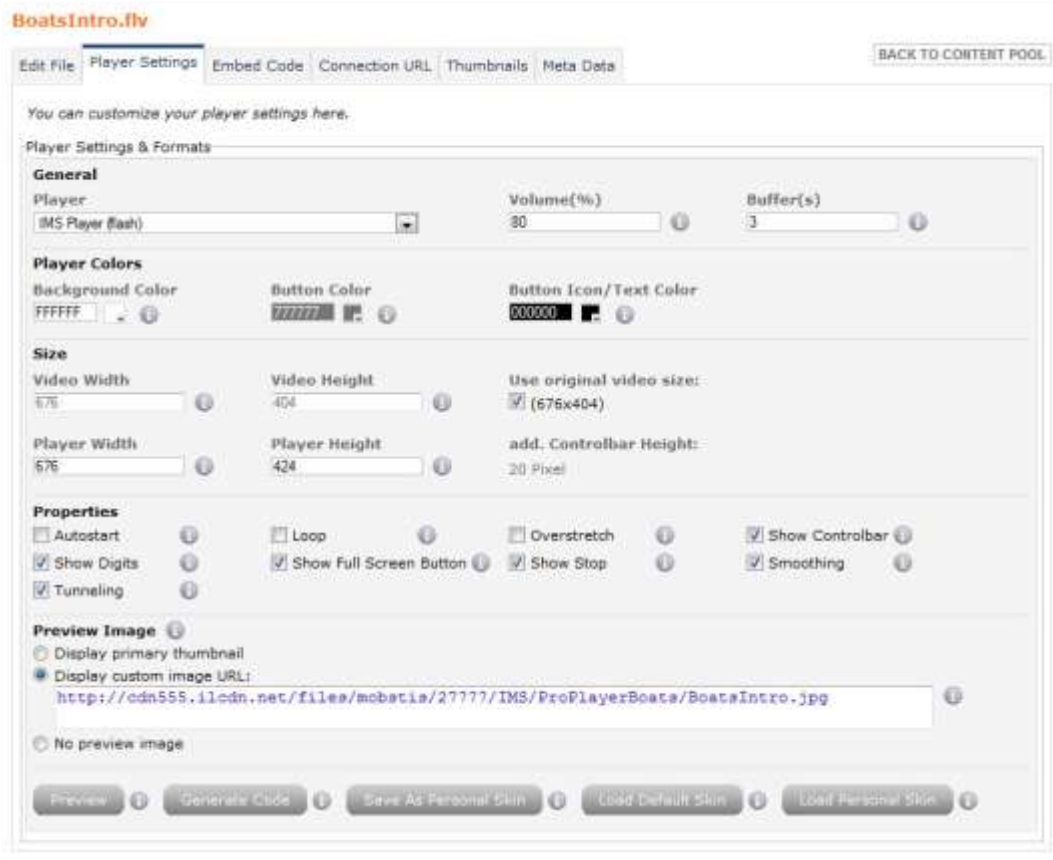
BoatsIntro.flv

Edit File | Player Settings | Embed Code | Connection URL | Thumbnails | Meta Data

BACK TO CONTENT POOL

You can customize your player settings here.

Player Settings & Formats

General

Player
IMS Player (flash)

Volume(%)
80

Buffer(s)
3

Player Colors

Background Color
FFFFFF

Button Color
777777

Button Icon/Text Color
000000

Size

Video Width
676

Video Height
404

Use original video size:
(676x404)

Player Width
676

Player Height
424

add. Controlbar Height:
20 Pixel

Properties

Autostart
Loop
Overstretch
Show Controlbar
Show Digits
Show Full Screen Button
Show Stop
Smoothing
Tunneling

Preview Image

Display primary thumbnail
Display custom image URL:
http://cdn555.ilcdn.net/files/mobstis/27777/IMS/ProPlayerBoats/BoatsIntro.jpg
No preview image

Preview | Generate Code | Save As Personal Skin | Load Default Skin | Load Personal Skin